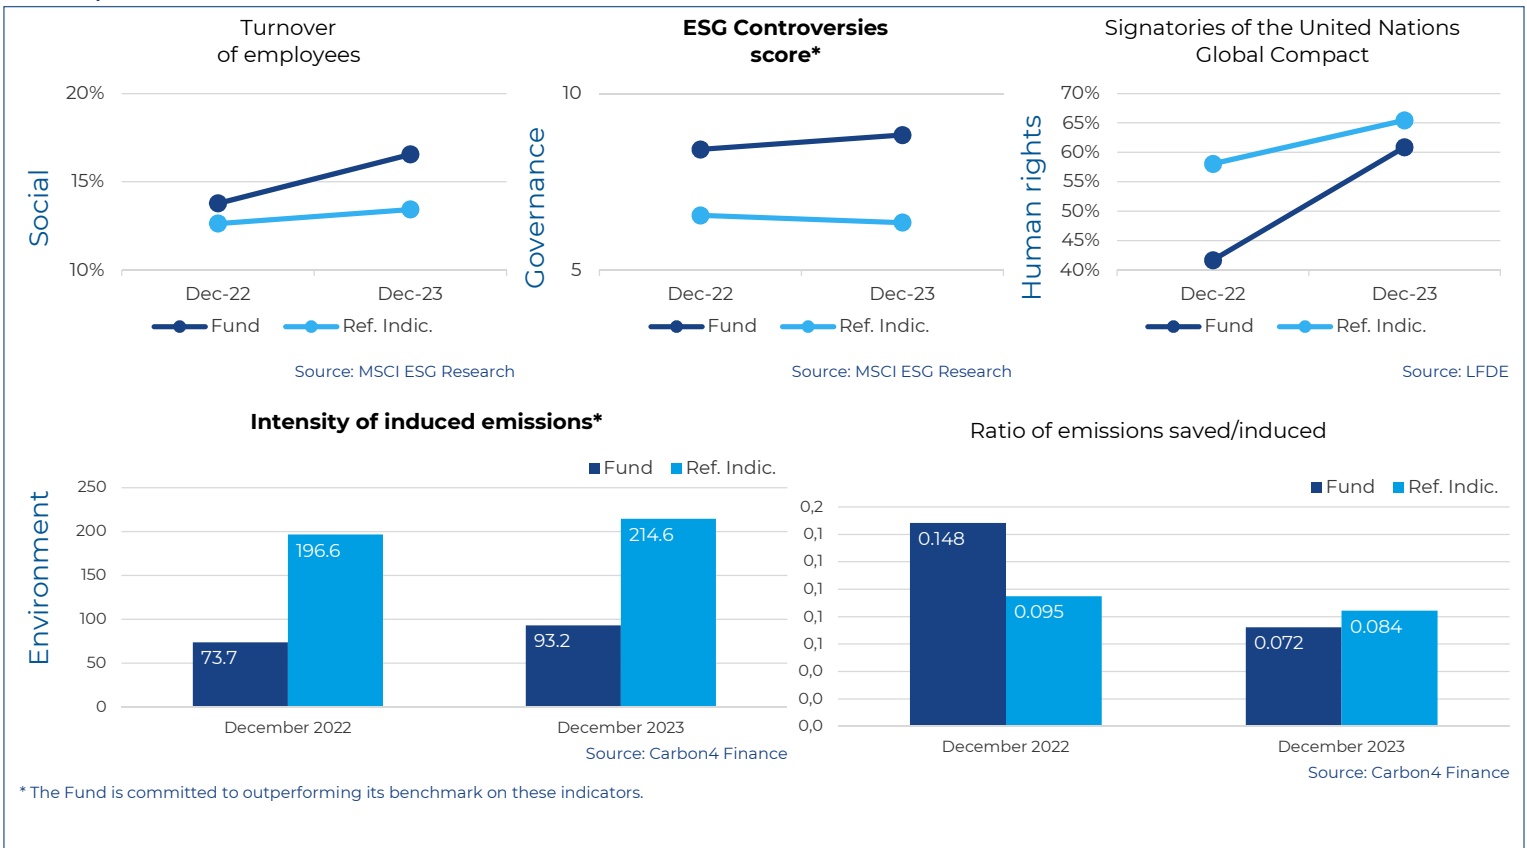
Turnover of employees

Social

20%
15%
10%

Dec-22
Dec-23

Fund
Ref. Indic.

Source: MSCI ESG Research

**ESG Controversies score***

Governance

10
5

Dec-22
Dec-23

Fund
Ref. Indic.

Source: MSCI ESG Research

Signatories of the United Nations Global Compact

Human rights

70%
65%
60%
55%
50%
45%
40%

Dec-22
Dec-23

Fund
Ref. Indic.

Source: LFDE

**Intensity of induced emissions***

Environment

Fund
Ref. Indic.

250
200
150
100
50
0

73.7
196.6
93.2
214.6

December 2022
December 2023

Source: Carbon4 Finance

Ratio of emissions saved/induced

Fund
Ref. Indic.

0,2
0,1
0,1
0,1
0,1
0,1
0,0
0,0
0,0

0.148
0.095
0.072
0.084

December 2022
December 2023

Source: Carbon4 Finance

* The Fund is committed to outperforming its benchmark on these indicators.